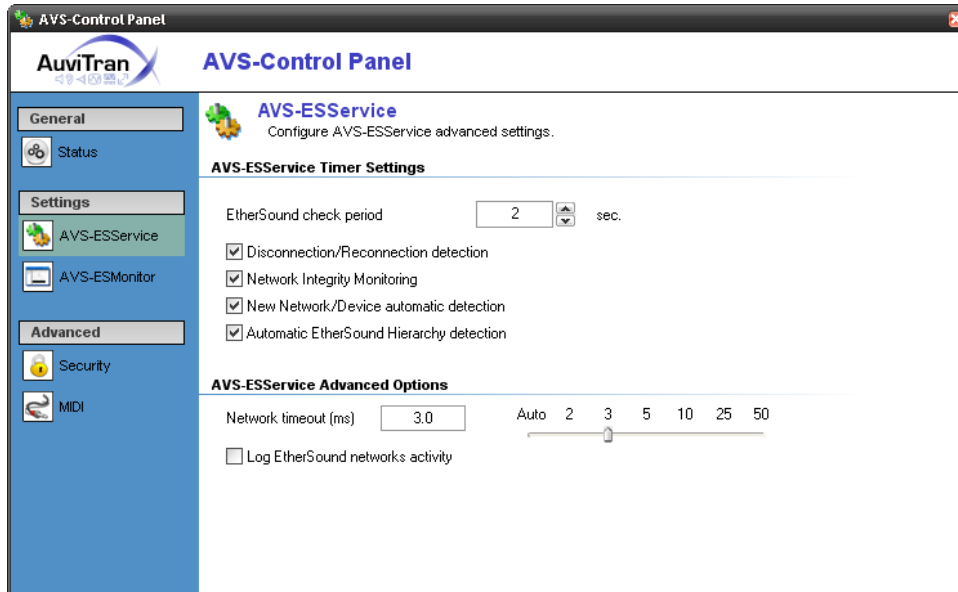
AVS-Control Panel

AuviTran

AVS-Control Panel

General

Status

Settings

AVS-ESService

AVS-ESMonitor

Advanced

Security

MIDI

AVS-ESService
Configure AVS-ESService advanced settings.

AVS-ESService Timer Settings

EtherSound check period 2 sec.

Disconnection/Reconnection detection

Network Integrity Monitoring

New Network/Device automatic detection

Automatic EtherSound Hierarchy detection

AVS-ESService Advanced Options

Network timeout (ms) 3.0

Auto 2 3 5 10 25 50

Log EtherSound networks activity